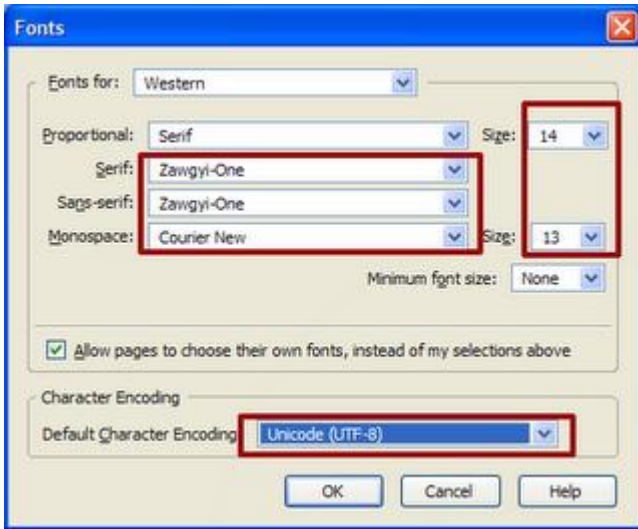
Fonts

Fonts for: Western

Proportional: Serif Size: 14

Serif: Zawgyi-One

Sans-serif: Zawgyi-One

Monospace: Courier New Size: 13

Minimum font size: None

Allow pages to choose their own fonts, instead of my selections above

Character Encoding

Default Character Encoding Unicode (UTF-8)

OK Cancel Help